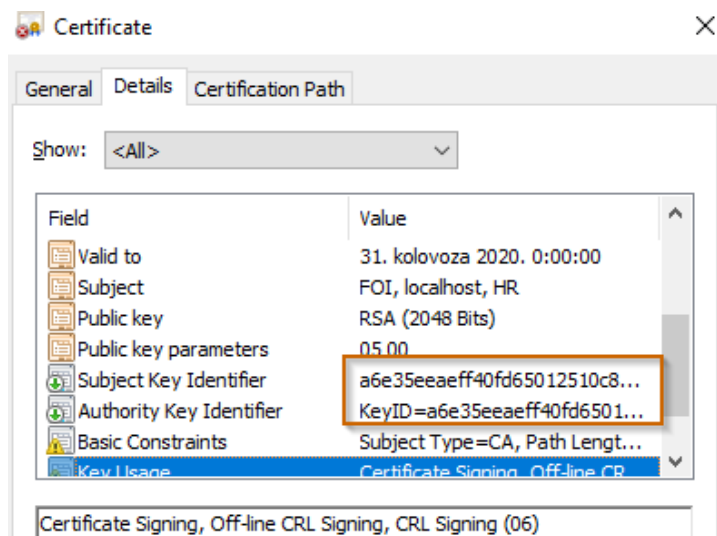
Certificate

×

General Details Certification Path

Show: <All>

| Field | Value |
|---|---|
| Valid to | 31. kolovoza 2020. 0:00:00 |
| Subject | FOI, localhost, HR |
| Public key | RSA (2048 Bits) |
| Public key parameters | 05 00 |
| Subject Key Identifier | a6e35eeaeff40fd65012510c8... |
| Authority Key Identifier | KeyID=a6e35eeaeff40fd6501... |
| Basic Constraints | Subject Type=CA, Path Lengt... |
| Key Usage | Certificate Signing, Off-line CR |

Certificate Signing, Off-line CRL Signing, CRL Signing (06)